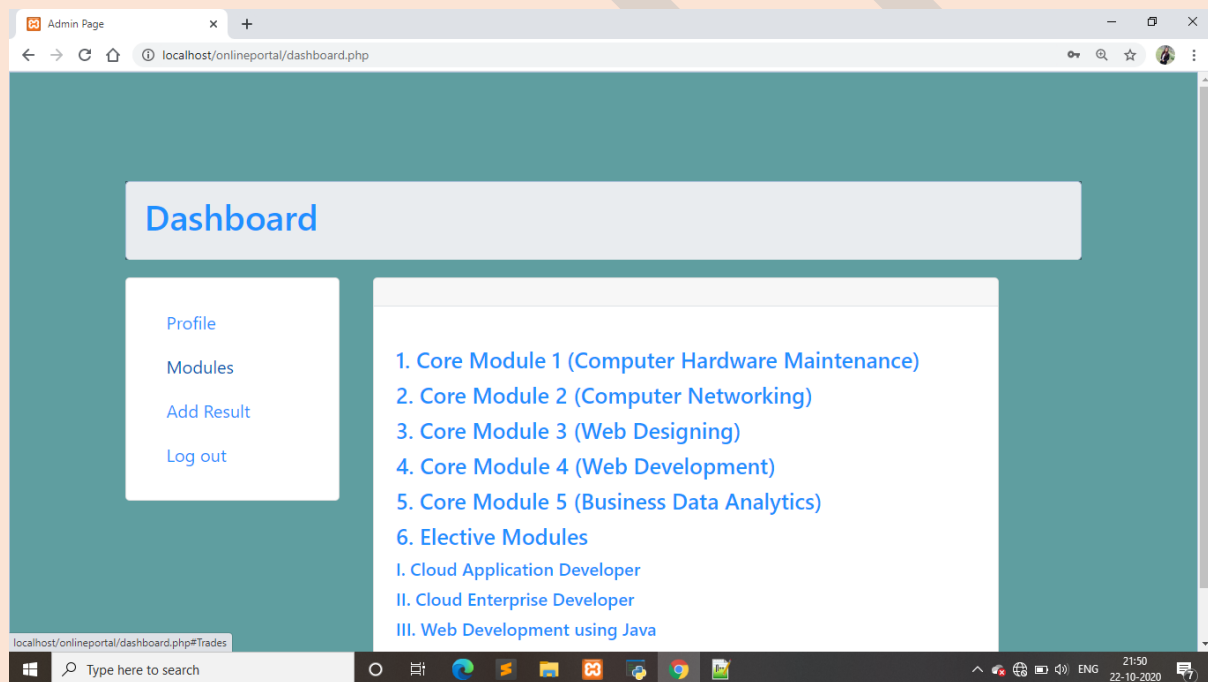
Admin Page
localhost/onlineportal/dashboard.php

Dashboard

Profile
Modules
Add Result
Log out

1. Core Module 1 (Computer Hardware Maintenance)
2. Core Module 2 (Computer Networking)
3. Core Module 3 (Web Designing)
4. Core Module 4 (Web Development)
5. Core Module 5 (Business Data Analytics)
6. Elective Modules
I. Cloud Application Developer
II. Cloud Enterprise Developer
III. Web Development using Java

localhost/onlineportal/dashboard.php#Trades

Type here to search
ENG 21:50 22-10-2020
7